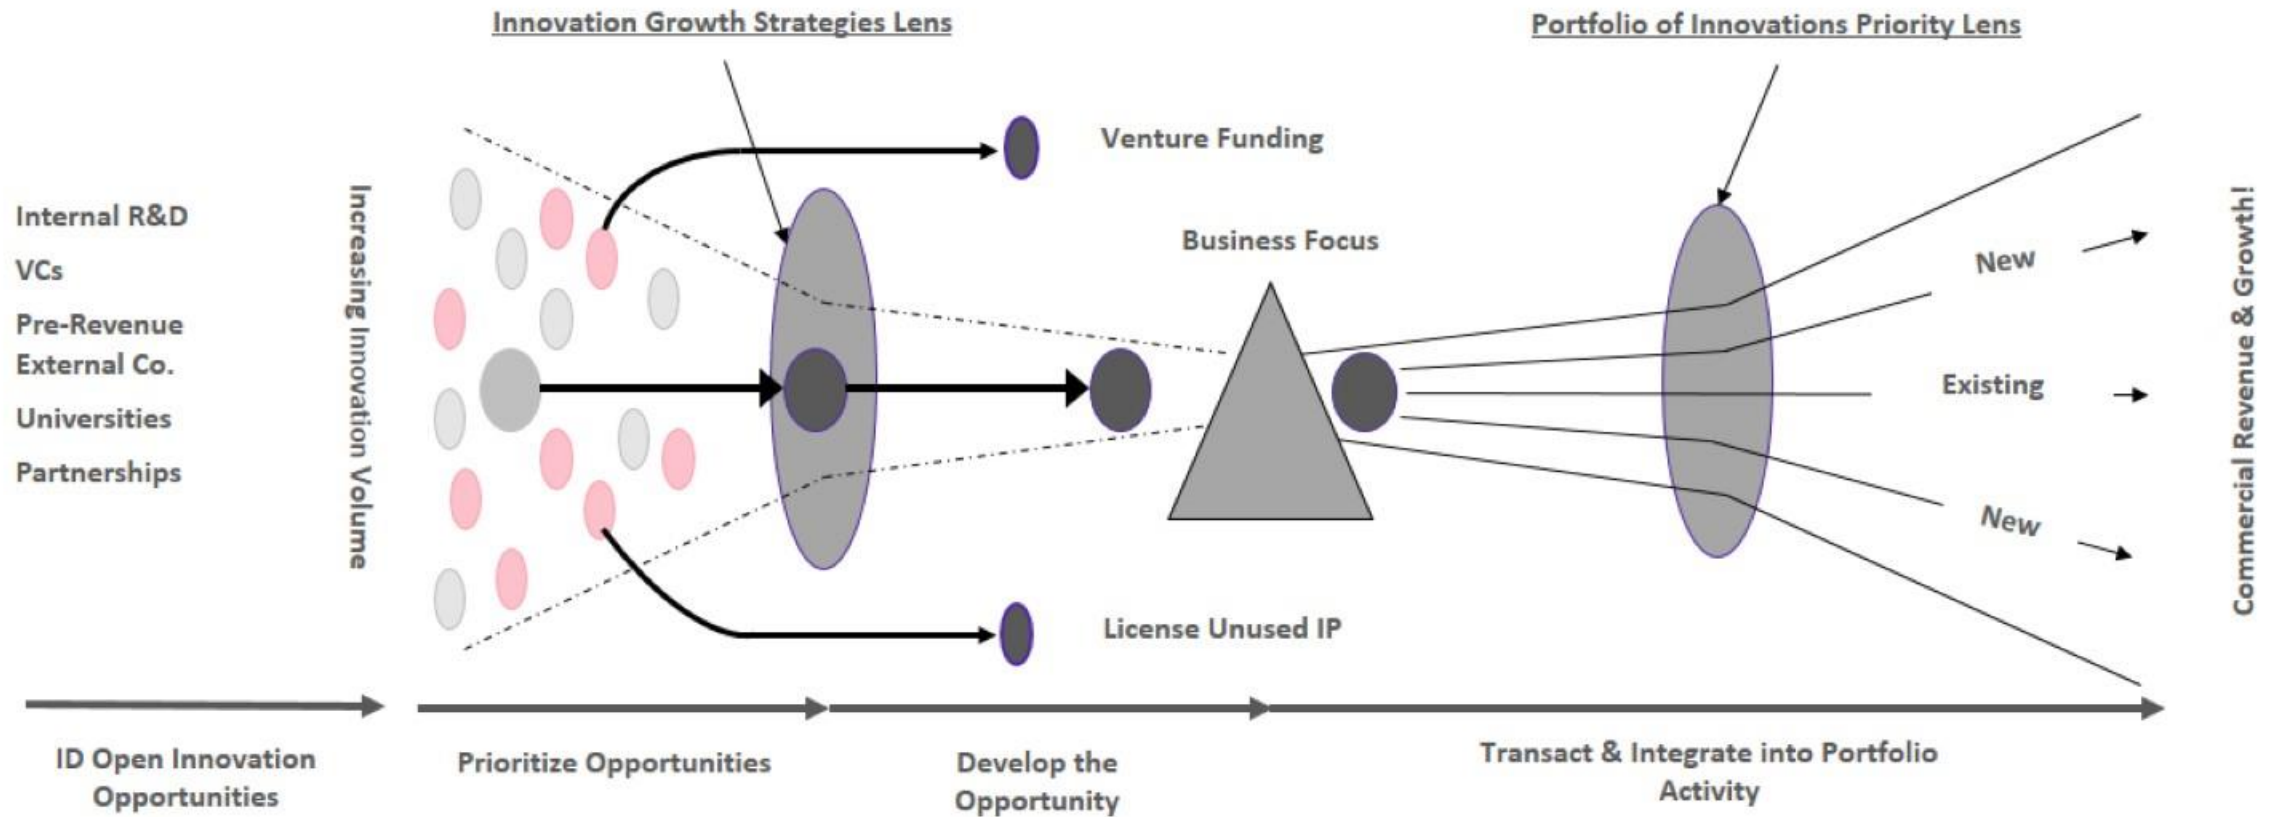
Innovation Growth Strategies Lens

Portfolio of Innovations Priority Lens

Internal R&D
VCs
Pre-Revenue External Co.
Universities
Partnerships

Increasing Innovation Volume

Venture Funding

Business Focus

New

Existing

New

License Unused IP

Commercial Revenue & Growth!

ID Open Innovation Opportunities

Prioritize Opportunities

Develop the Opportunity

Transact & Integrate into Portfolio Activity